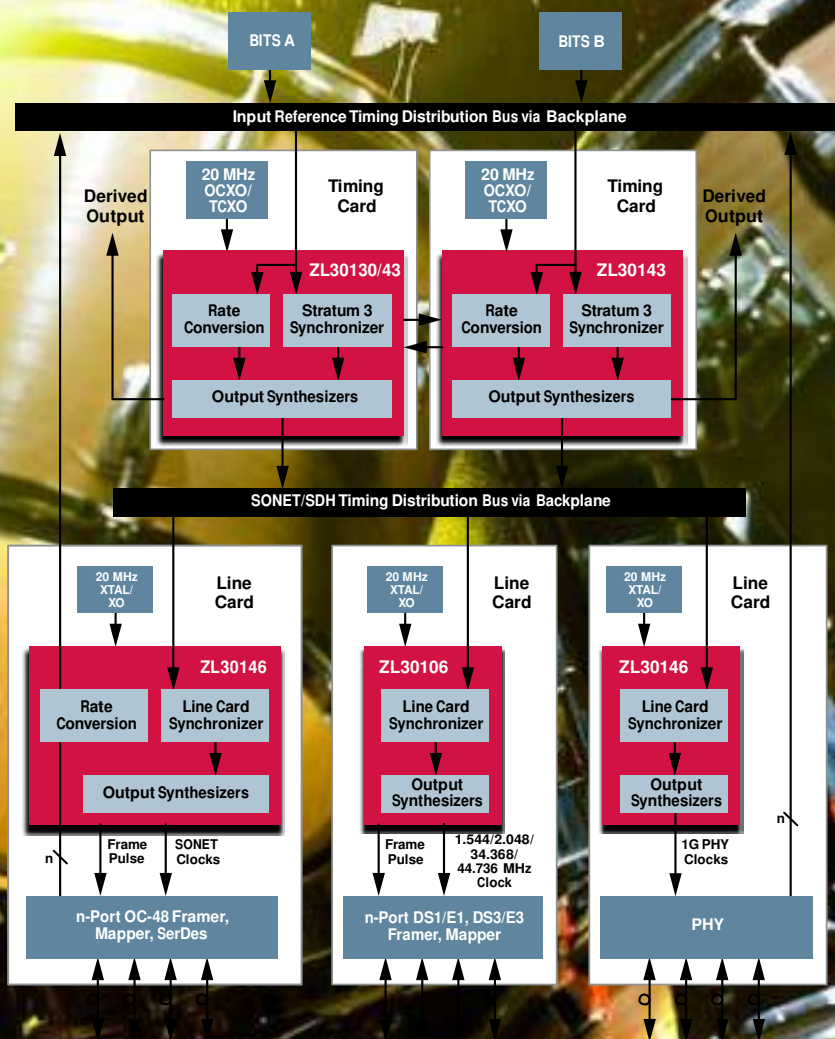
BITS A

BITS B

Input Reference Timing Distribution Bus via Backplane

Derived Output

20 MHz OCXO/ TCXO

Timing Card

ZL30130/43

Rate Conversion

Stratum 3 Synchronizer

Output Synthesizers

20 MHz OCXO/ TCXO

Timing Card

Derived Output

ZL30143

Rate Conversion

Stratum 3 Synchronizer

Output Synthesizers

SONET/SDH Timing Distribution Bus via Backplane

20 MHz XTAL/ XO

Line Card

ZL30146

Rate Conversion

Line Card Synchronizer

Output Synthesizers

Frame Pulse

SONET Clocks

n

n-Port OC-48 Framer, Mapper, SerDes

20 MHz XTAL/ XO

Line Card

ZL30106

Line Card Synchronizer

Output Synthesizers

Frame Pulse

1.544/2.048/ 34.368/ 44.736 MHz Clock

n-Port DS1/E1, DS3/E3 Framer, Mapper

20 MHz XTAL/ XO

Line Card

ZL30146

Line Card Synchronizer

Output Synthesizers

1G PHY Clocks

n

PHY